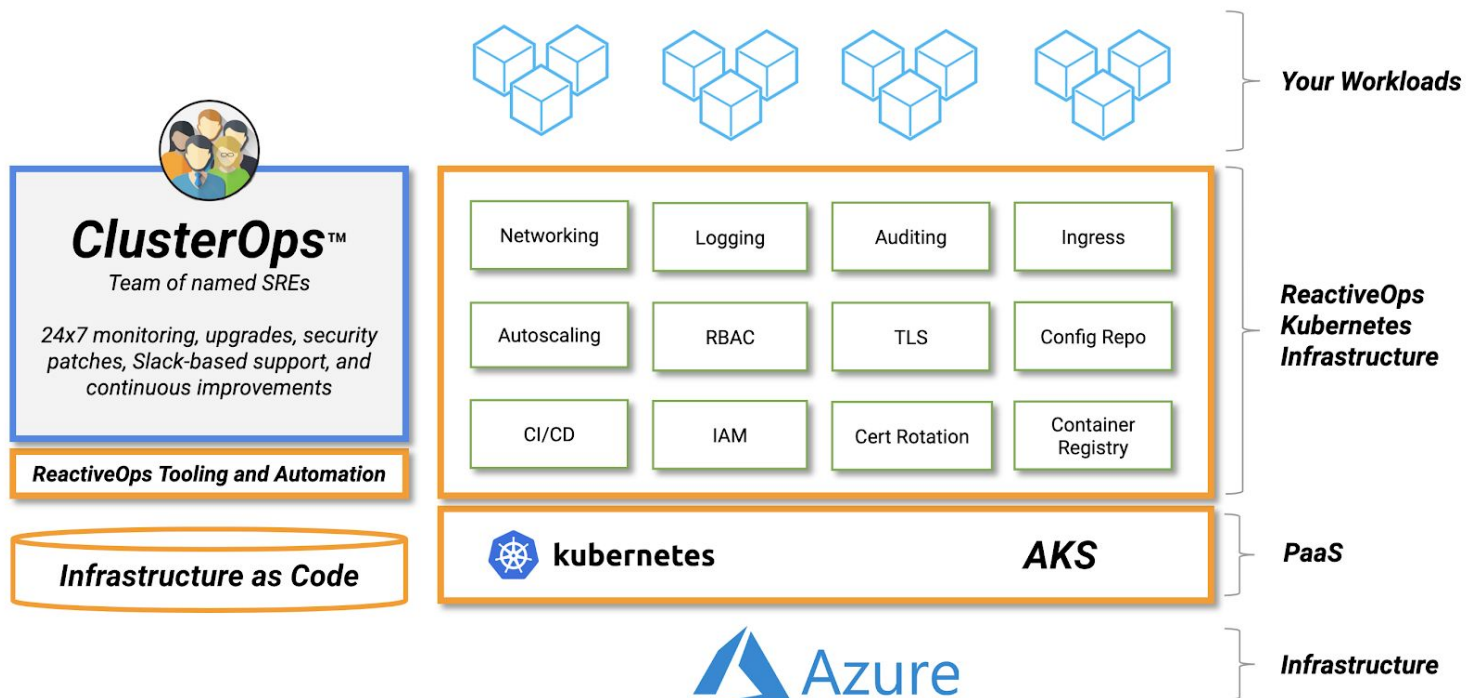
Your Workloads

ClusterOps™
Team of named SREs

24x7 monitoring, upgrades, security patches, Slack-based support, and continuous improvements

ReactiveOps Tooling and Automation

Infrastructure as Code

| Networking | Logging | Auditing | Ingress |
|---|---|---|---|
| Autoscaling | RBAC | TLS | Config Repo |
| CI/CD | IAM | Cert Rotation | Container Registry |

ReactiveOps Kubernetes Infrastructure

kubernetes AKS

PaaS

Azure

Infrastructure